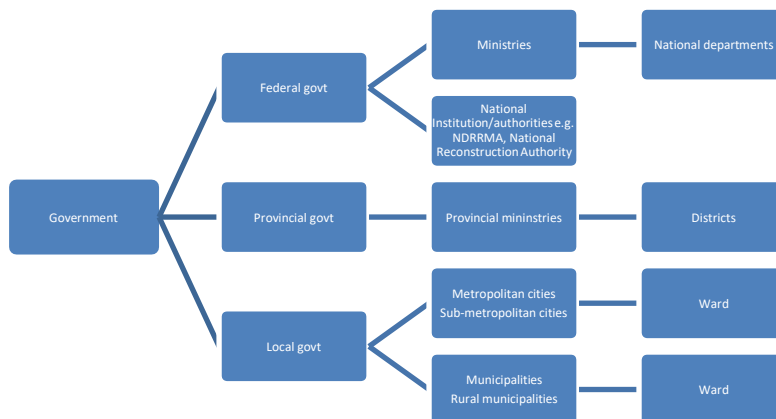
Government

Federal govt

Ministries

National departments

National Institution/authorities e.g. NDRRMA, National Reconstruction Authority

Provincial govt

Provincial mininstries

Districts

Local govt

Metropolitan cities
Sub-metropolitan cities

Ward

Municipalities
Rural municipalities

Ward